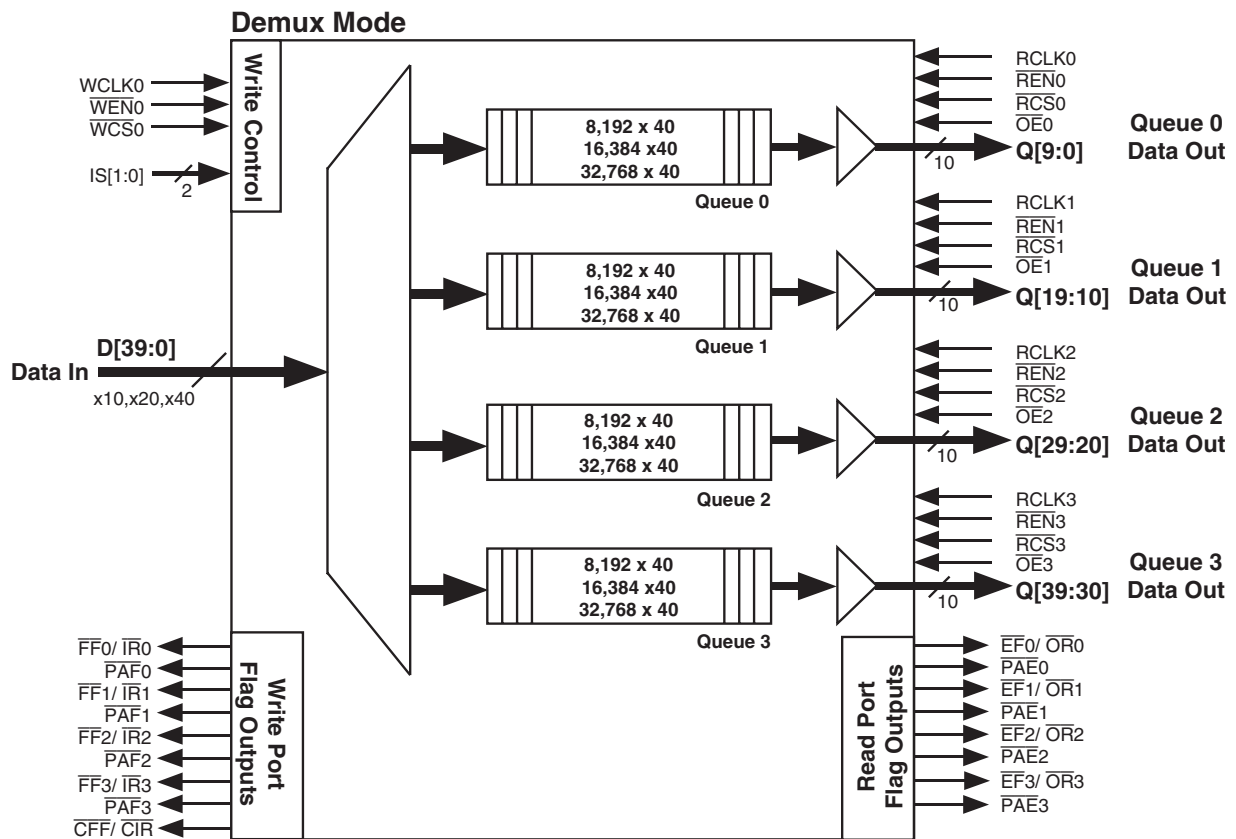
Demux Mode

WCLK0
$\overline{WEN}$0
$\overline{WCS}$0
IS[1:0]
2

Write Control

D[39:0]
Data In
x10,x20,x40

8,192 x 40
16,384 x40
32,768 x 40
Queue 0

8,192 x 40
16,384 x40
32,768 x 40
Queue 1

8,192 x 40
16,384 x40
32,768 x 40
Queue 2

8,192 x 40
16,384 x40
32,768 x 40
Queue 3

RCLK0
$\overline{REN}$0
$\overline{RCS}$0
$\overline{OE}$0
10
Q[9:0]
Queue 0
Data Out

RCLK1
$\overline{REN}$1
$\overline{RCS}$1
$\overline{OE}$1
10
Q[19:10]
Queue 1
Data Out

RCLK2
$\overline{REN}$2
$\overline{RCS}$2
$\overline{OE}$2
10
Q[29:20]
Queue 2
Data Out

RCLK3
$\overline{REN}$3
$\overline{RCS}$3
$\overline{OE}$3
10
Q[39:30]
Queue 3
Data Out

$\overline{FF}$0/ $\overline{IR}$0
$\overline{PAF}$0
$\overline{FF}$1/ $\overline{IR}$1
$\overline{PAF}$1
$\overline{FF}$2/ $\overline{IR}$2
$\overline{PAF}$2
$\overline{FF}$3/ $\overline{IR}$3
$\overline{PAF}$3
$\overline{CFF}$/ $\overline{CIR}$

Write Port
Flag Outputs

Read Port
Flag Outputs

$\overline{EF}$0/ $\overline{OR}$0
$\overline{PAE}$0
$\overline{EF}$1/ $\overline{OR}$1
$\overline{PAE}$1
$\overline{EF}$2/ $\overline{OR}$2
$\overline{PAE}$2
$\overline{EF}$3/ $\overline{OR}$3
$\overline{PAE}$3